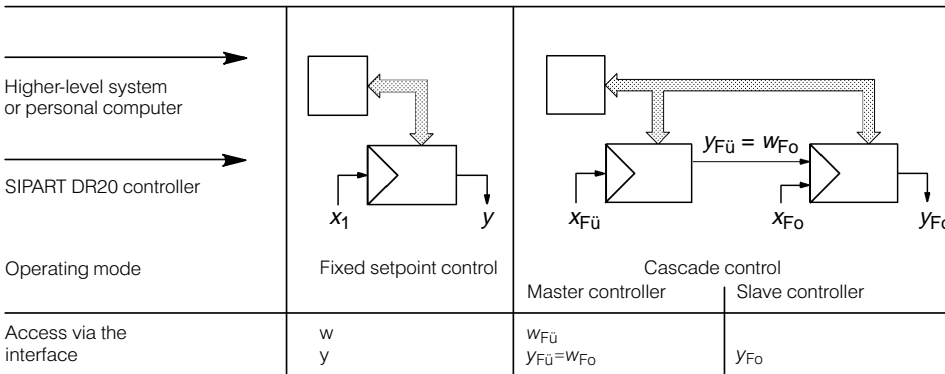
Higher-level system or personal computer

SIPART DR20 controller

$x_1$ $y$

$y_{Fü} = w_{Fo}$

$x_{Fü}$ $x_{Fo}$ $y_{Fo}$

| Operating mode | Fixed setpoint control | Cascade control: Master controller | Cascade control: Slave controller |
|---|---|---|---|
| Access via the interface | w<br>y | $w_{Fü}$<br>$y_{Fü}=w_{Fo}$ | $y_{Fo}$ |